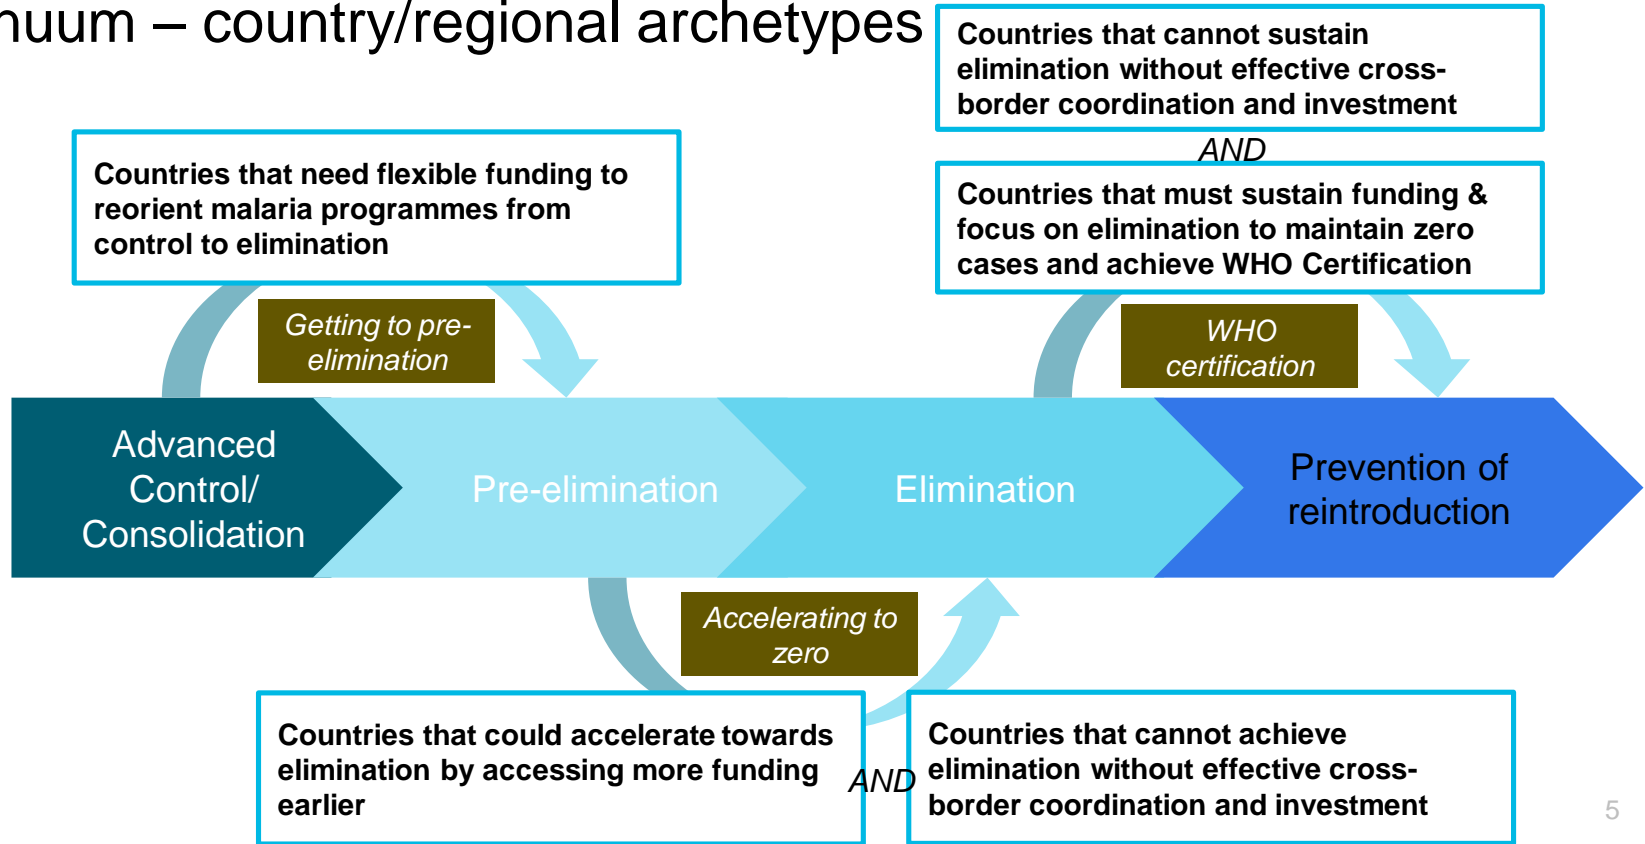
nuum – country/regional archetypes

Countries that cannot sustain elimination without effective cross-border coordination and investment

AND

Countries that must sustain funding & focus on elimination to maintain zero cases and achieve WHO Certification

Countries that need flexible funding to reorient malaria programmes from control to elimination

Getting to pre-elimination

WHO certification

Advanced Control/ Consolidation

Pre-elimination

Elimination

Prevention of reintroduction

Accelerating to zero

Countries that could accelerate towards elimination by accessing more funding earlier

AND

Countries that cannot achieve elimination without effective cross-border coordination and investment

5